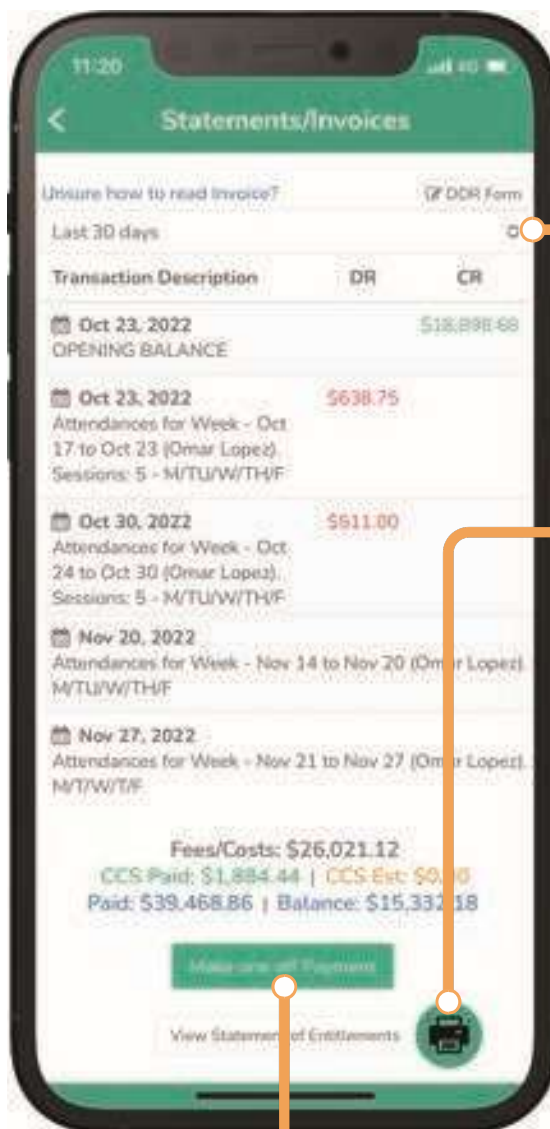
11:20

Statements/Invoices

Unsure how to read Invoice?

DDR Form

Last 30 days

| Transaction Description | DR | CR |
|---|---|---|
| Oct 23, 2022 OPENING BALANCE | | $18,898.68 |
| Oct 23, 2022 Attendances for Week - Oct 17 to Oct 23 (Omar Lopez). Sessions: 5 - M/TU/W/TH/F | $638.75 | |
| Oct 30, 2022 Attendances for Week - Oct 24 to Oct 30 (Omar Lopez). Sessions: 5 - M/TU/W/TH/F | $611.00 | |
| Nov 20, 2022 Attendances for Week - Nov 14 to Nov 20 (Om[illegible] Lopez). M/TU/W/TH/F | | |
| Nov 27, 2022 Attendances for Week - Nov 21 to Nov 27 (Om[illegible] Lopez). M/T/W/T/F | | |

Fees/Costs: $26,021.12

CCS Paid: $1,884.44 | CCS Est: $0.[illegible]

Paid: $39,468.86 | Balance: $15,332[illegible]18

Make one off Payment

View Statemen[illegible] of Entitlements